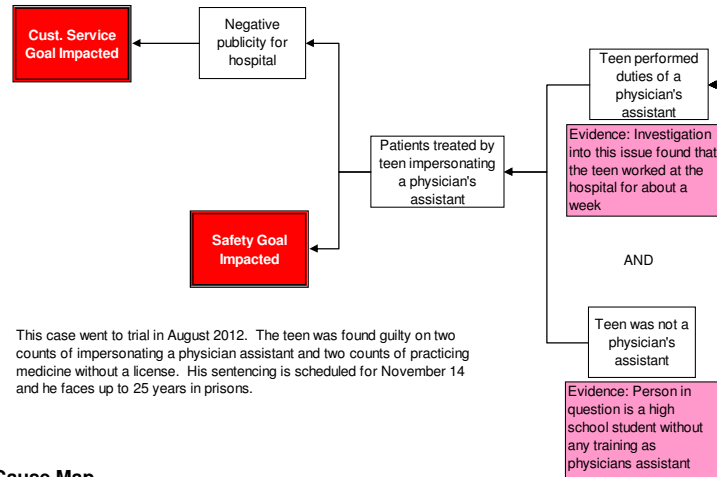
Cust. Service Goal Impacted

Negative publicity for hospital

Safety Goal Impacted

Patients treated by teen impersonating a physician's assistant

Teen performed duties of a physician's assistant

Evidence: Investigation into this issue found that the teen worked at the hospital for about a week

AND

Teen was not a physician's assistant

Evidence: Person in question is a high school student without any training as physicians assistant

This case went to trial in August 2012. The teen was found guilty on two counts of impersonating a physician assistant and two counts of practicing medicine without a license. His sentencing is scheduled for November 14 and he faces up to 25 years in prisons.

Cause Map